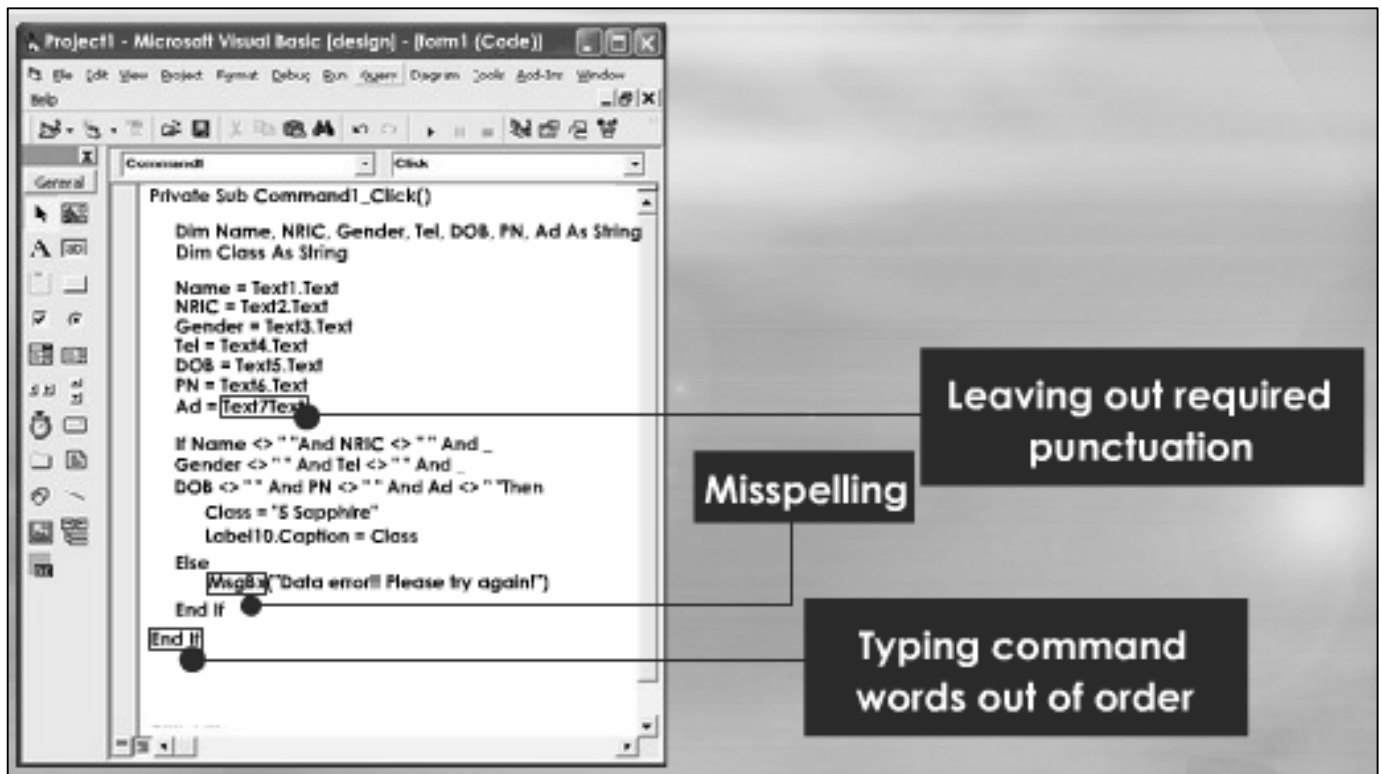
Project1 - Microsoft Visual Basic [design] - [Form1 (Code)]

File Edit View Project Format Debug Run Query Diagram Tools Add-Ins Window Help

General

Command1 Click

Private Sub Command1_Click()

Dim Name, NRIC, Gender, Tel, DOB, PN, Ad As String
Dim Class As String

Name = Text1.Text
NRIC = Text2.Text
Gender = Text3.Text
Tel = Text4.Text
DOB = Text5.Text
PN = Text6.Text
Ad = Text7Text

If Name <> "" And NRIC <> "" And _
Gender <> "" And Tel <> "" And _
DOB <> "" And PN <> "" And Ad <> "" Then
Class = "5 Sapphire"
Label10.Caption = Class
Else
MsgBx("Data error!! Please try again!")
End If
End It

Leaving out required punctuation

Misspelling

Typing command words out of order